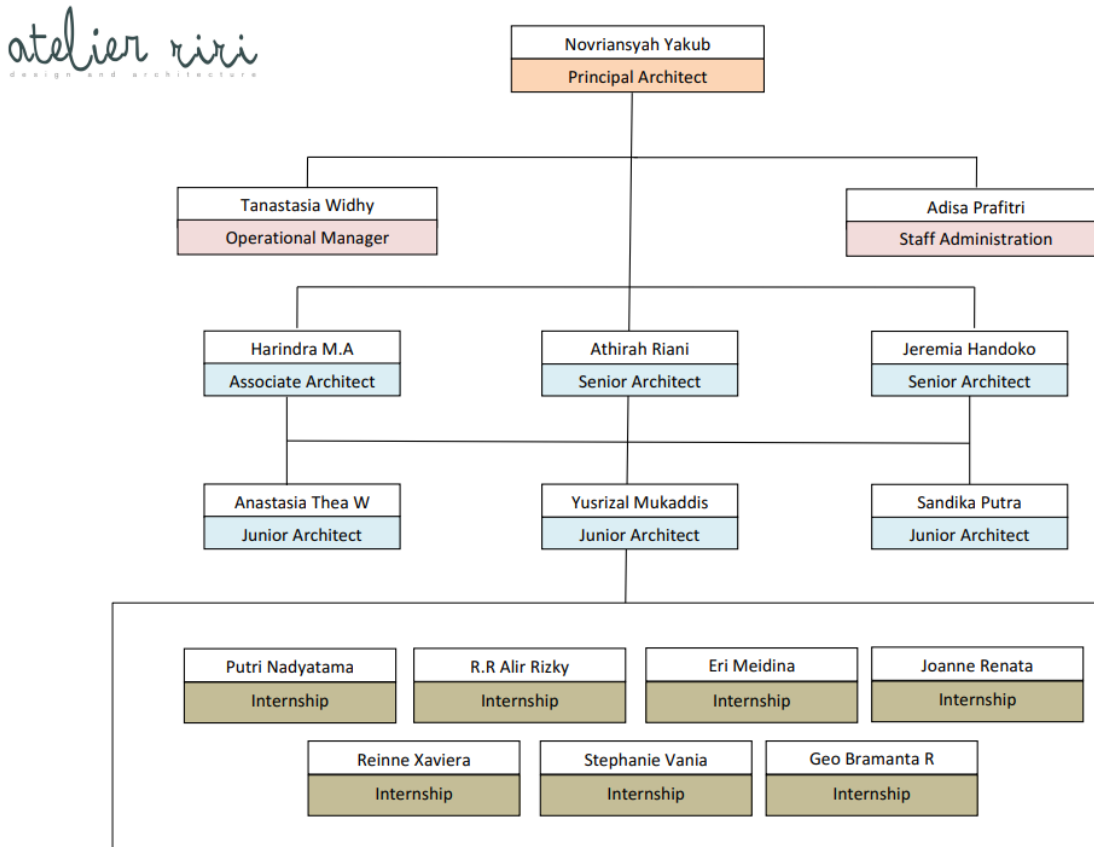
atelier riri
design and architecture

Novriansyah Yakub
Principal Architect

Tanastasia Widhy
Operational Manager

Adisa Prafitri
Staff Administration

Harindra M.A
Associate Architect

Athirah Riani
Senior Architect

Jeremia Handoko
Senior Architect

Anastasia Thea W
Junior Architect

Yusrizal Mukaddis
Junior Architect

Sandika Putra
Junior Architect

Putri Nadyatama
Internship

R.R Alir Rizky
Internship

Eri Meidina
Internship

Joanne Renata
Internship

Reinne Xaviera
Internship

Stephanie Vania
Internship

Geo Bramanta R
Internship